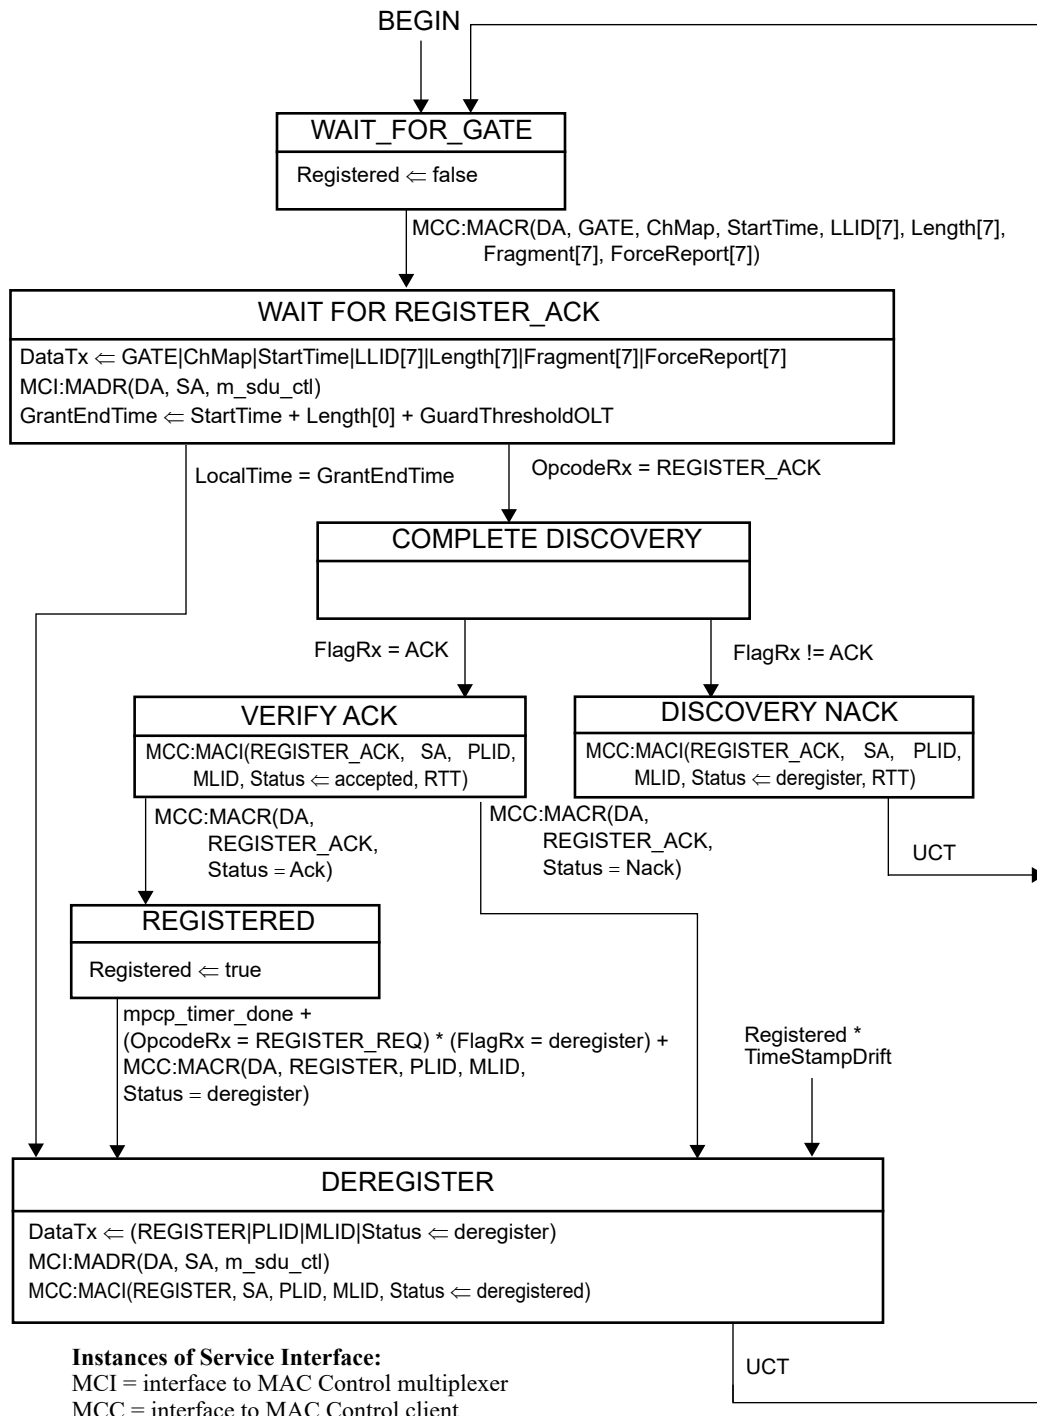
BEGIN

WAIT_FOR_GATE

Registered $\Leftarrow$ false

MCC:MACR(DA, GATE, ChMap, StartTime, LLID[7], Length[7], Fragment[7], ForceReport[7])

WAIT FOR REGISTER_ACK

DataTx $\Leftarrow$ GATE|ChMap|StartTime|LLID[7]|Length[7]|Fragment[7]|ForceReport[7]
MCI:MADR(DA, SA, m_sdu_ctl)
GrantEndTime $\Leftarrow$ StartTime + Length[0] + GuardThresholdOLT

LocalTime = GrantEndTime

OpcodeRx = REGISTER_ACK

COMPLETE DISCOVERY

FlagRx = ACK

FlagRx != ACK

VERIFY ACK

MCC:MACI(REGISTER_ACK, SA, PLID, MLID, Status $\Leftarrow$ accepted, RTT)

DISCOVERY NACK

MCC:MACI(REGISTER_ACK, SA, PLID, MLID, Status $\Leftarrow$ deregister, RTT)

MCC:MACR(DA, REGISTER_ACK, Status = Ack)

MCC:MACR(DA, REGISTER_ACK, Status = Nack)

UCT

REGISTERED

Registered $\Leftarrow$ true

mpcp_timer_done + (OpcodeRx = REGISTER_REQ) * (FlagRx = deregister) + MCC:MACR(DA, REGISTER, PLID, MLID, Status = deregister)

Registered * TimeStampDrift

DEREGISTER

DataTx $\Leftarrow$ (REGISTER|PLID|MLID|Status $\Leftarrow$ deregister)
MCI:MADR(DA, SA, m_sdu_ctl)
MCC:MACI(REGISTER, SA, PLID, MLID, Status $\Leftarrow$ deregistered)

Instances of Service Interface:
MCI = interface to MAC Control multiplexer
MCC = interface to MAC Control client

UCT